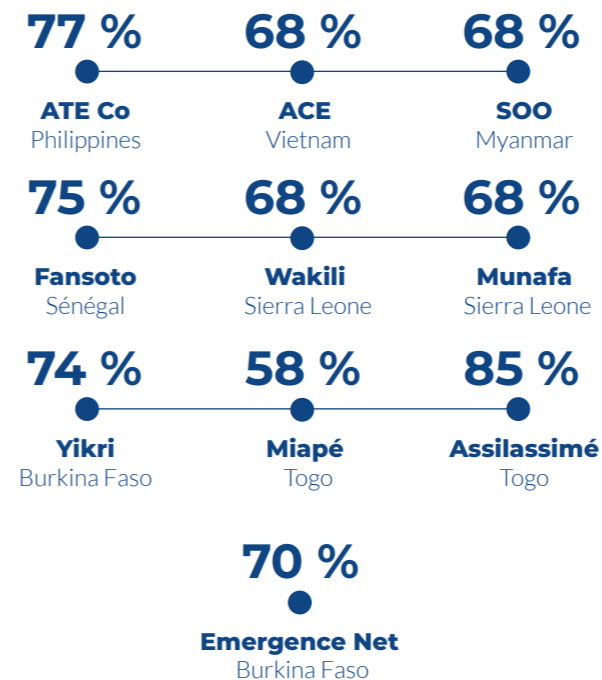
77 %
ATE Co
Philippines

68 %
ACE
Vietnam

68 %
SOO
Myanmar

75 %
Fansoto
Sénégal

68 %
Wakili
Sierra Leone

68 %
Munafa
Sierra Leone

74 %
Yikri
Burkina Faso

58 %
Miapé
Togo

85 %
Assilassimé
Togo

70 %
Emergence Net
Burkina Faso